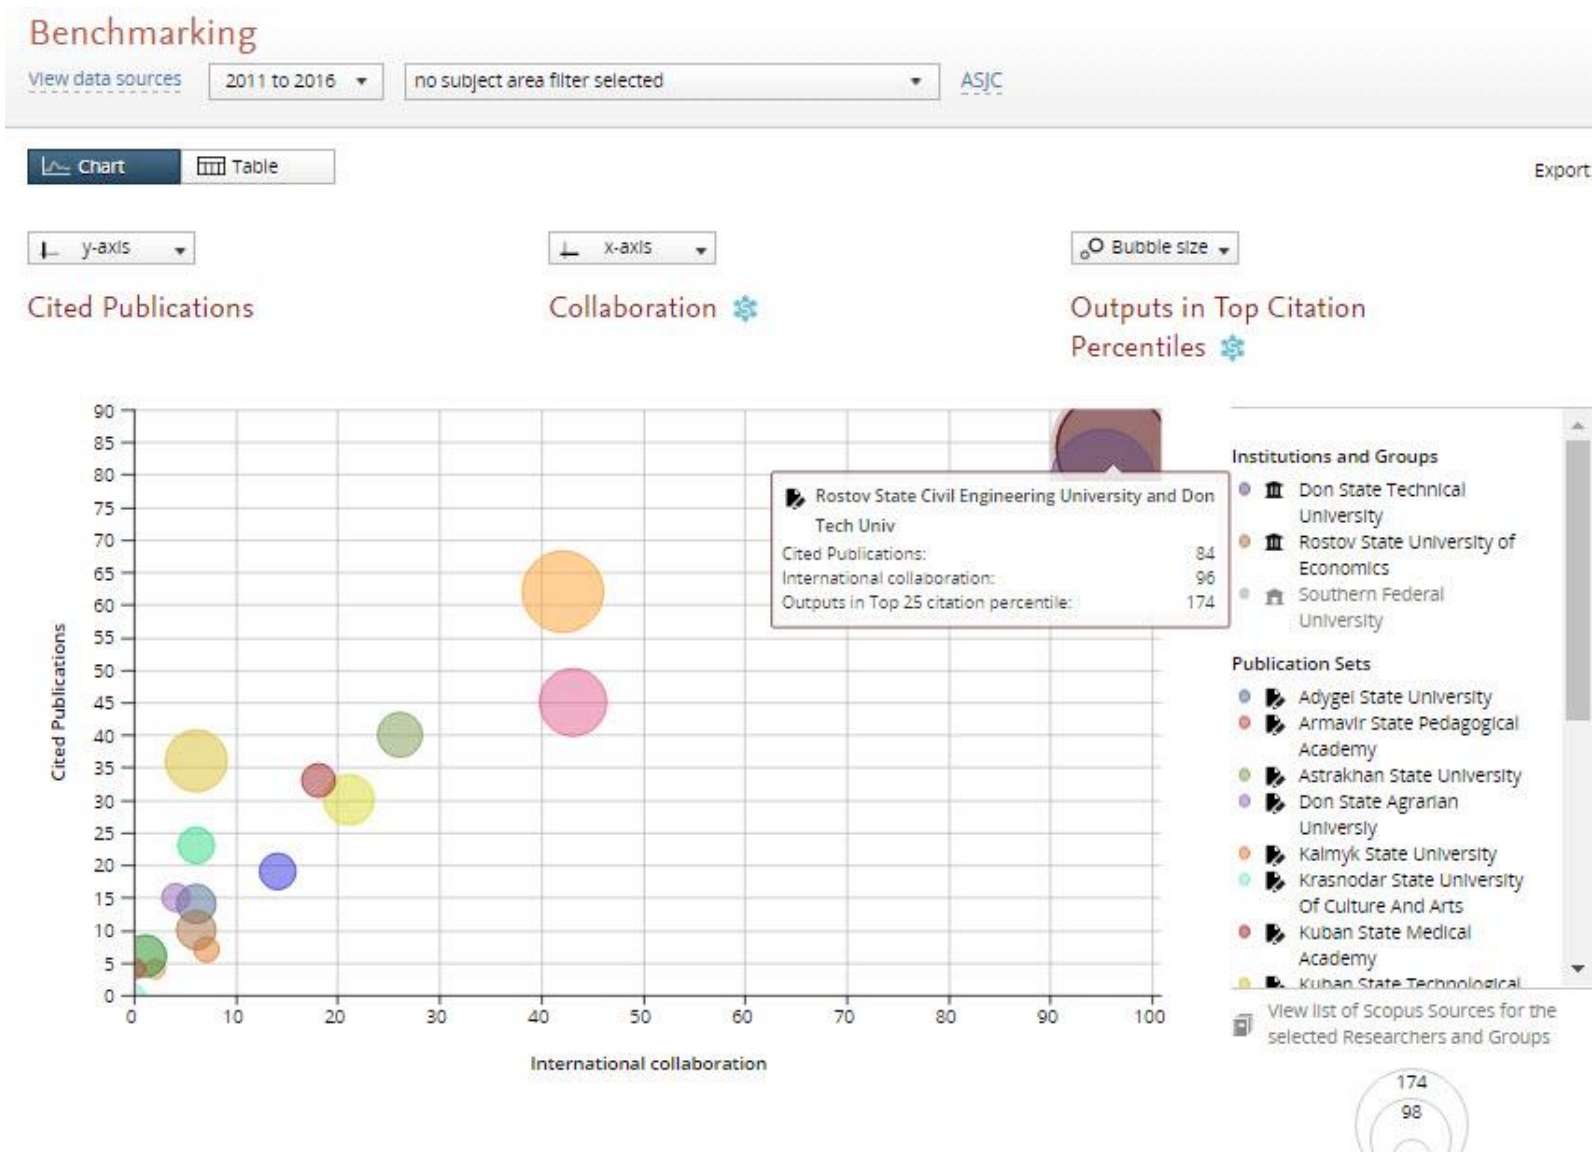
Benchmarking

View data sources 2011 to 2016 no subject area filter selected ASJC

Chart Table

Export

y-axis x-axis Bubble size

Cited Publications

Collaboration

Outputs in Top Citation Percentiles

90
85
80
75
70
65
60
55
50
45
40
35
30
25
20
15
10
5
0

Cited Publications

0 10 20 30 40 50 60 70 80 90 100

International collaboration

Rostov State Civil Engineering University and Don Tech Univ

| | |
|---|---|
| Cited Publications: | 84 |
| International collaboration: | 96 |
| Outputs in Top 25 citation percentile: | 174 |

Institutions and Groups

Don State Technical University

Rostov State University of Economics

Southern Federal University

Publication Sets

Adygei State University

Armavir State Pedagogical Academy

Astrakhan State University

Don State Agrarian University

Kalmyk State University

Krasnodar State University Of Culture And Arts

Kuban State Medical Academy

Kuban State Technological

View list of Scopus Sources for the selected Researchers and Groups

174

98